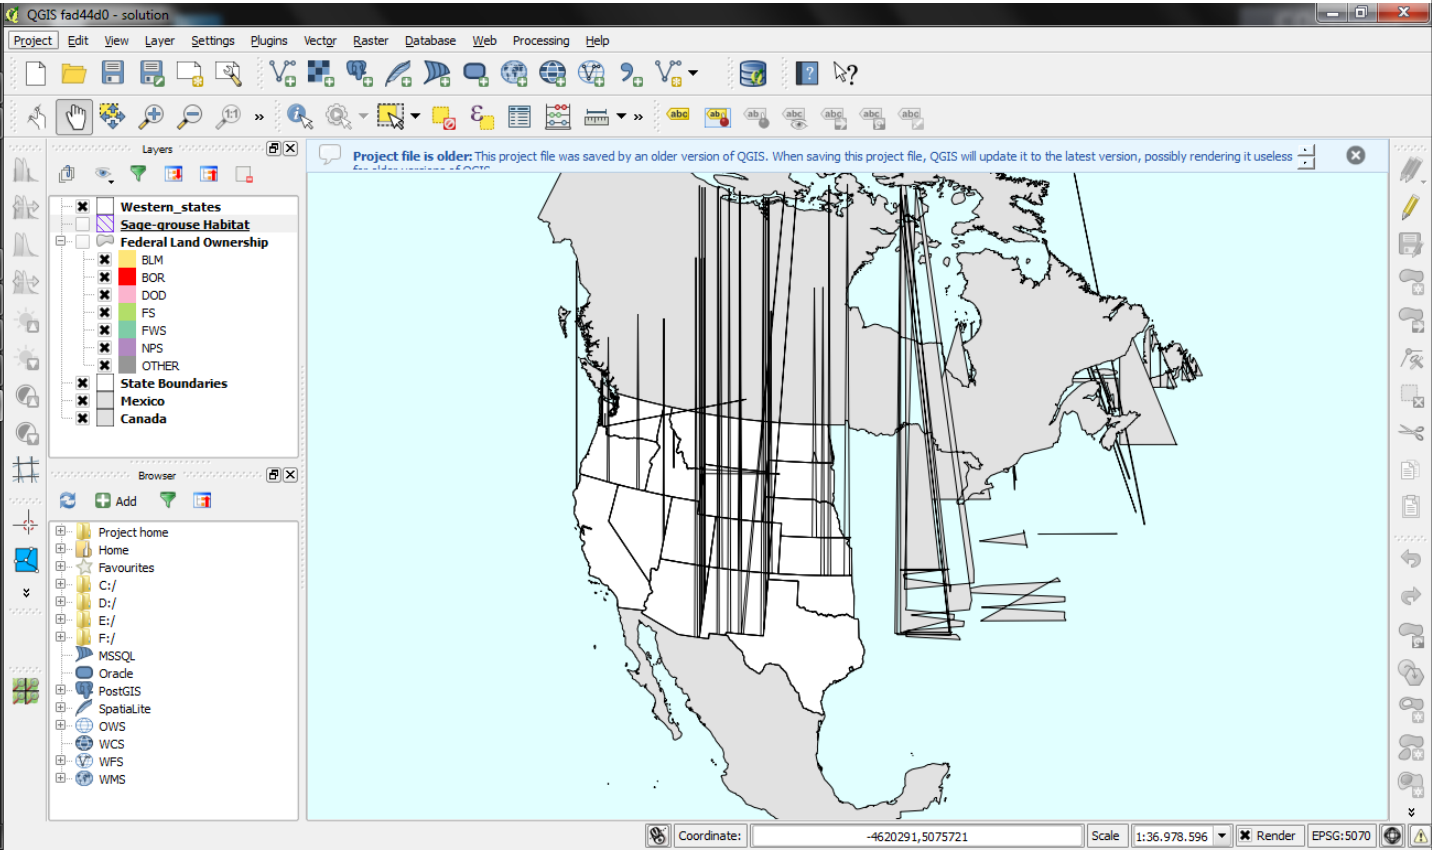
QGIS fad44d0 - solution

Project Edit View Layer Settings Plugins Vector Raster Database Web Processing Help

Layers

Western_states
Sage-grouse Habitat
Federal Land Ownership
BLM
BOR
DOD
FS
FWS
NPS
OTHER
State Boundaries
Mexico
Canada

Browser

Add

Project home
Home
Favourites
C:/
D:/
E:/
F:/
MSSQL
Oracle
PostGIS
SpatiaLite
OWS
WCS
WFS
WMS

Project file is older: This project file was saved by an older version of QGIS. When saving this project file, QGIS will update it to the latest version, possibly rendering it useless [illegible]

Coordinate: -4620291,5075721 Scale 1:36,978,596 Render EPSG:5070